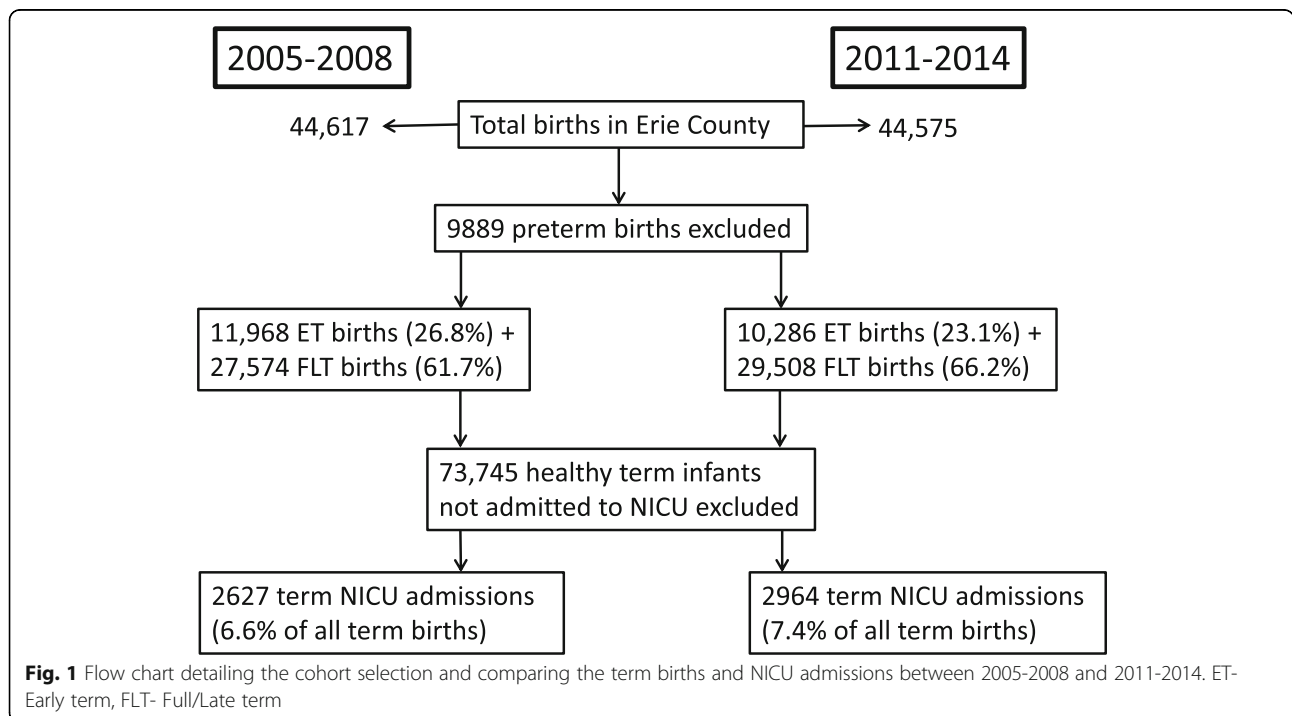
2005-2008

2011-2014

44,617

Total births in Erie County

44,575

9889 preterm births excluded

11,968 ET births (26.8%) + 27,574 FLT births (61.7%)

10,286 ET births (23.1%) + 29,508 FLT births (66.2%)

73,745 healthy term infants not admitted to NICU excluded

2627 term NICU admissions (6.6% of all term births)

2964 term NICU admissions (7.4% of all term births)

**Fig. 1** Flow chart detailing the cohort selection and comparing the term births and NICU admissions between 2005-2008 and 2011-2014. ET-Early term, FLT- Full/Late term